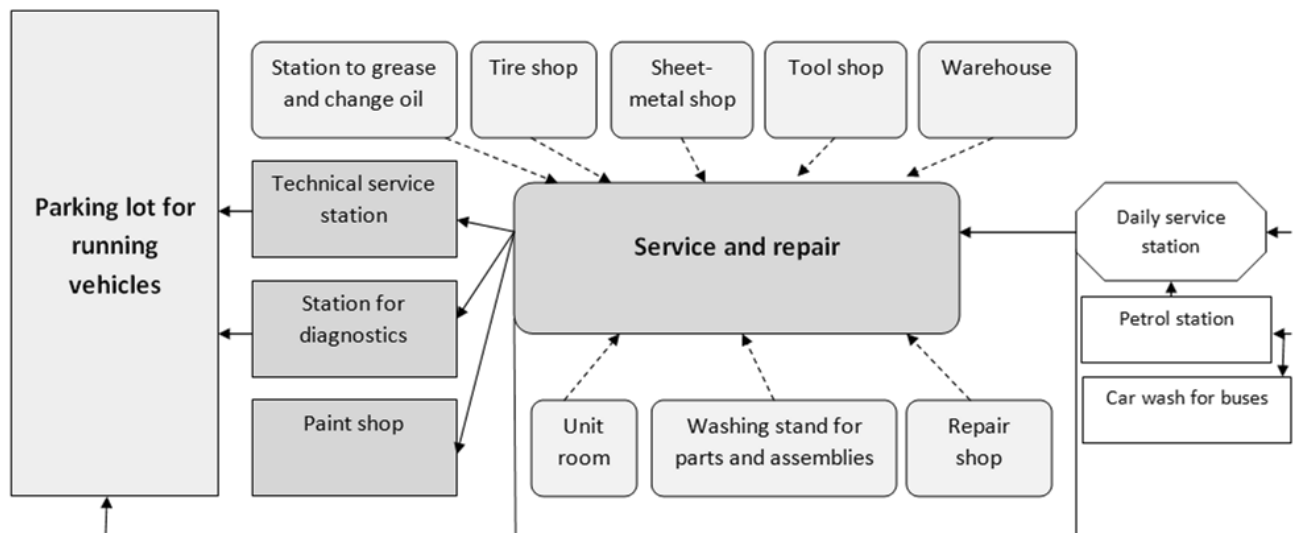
Parking lot for running vehicles

Station to grease and change oil

Tire shop

Sheet-metal shop

Tool shop

Warehouse

Technical service station

Station for diagnostics

Paint shop

Service and repair

Daily service station

Petrol station

Car wash for buses

Unit room

Washing stand for parts and assemblies

Repair shop